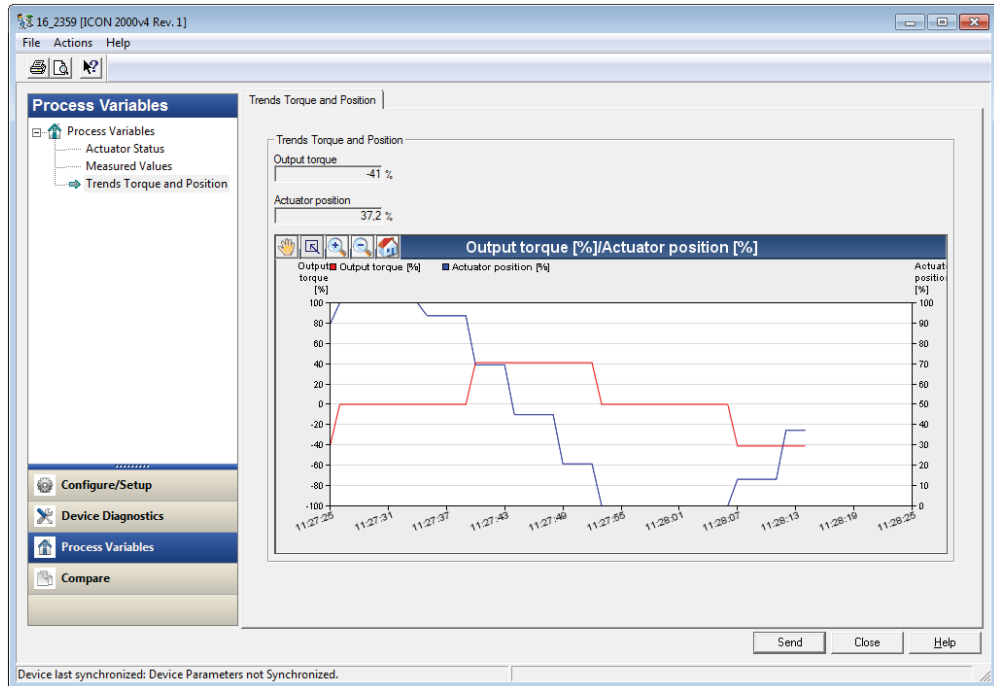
16_2359 [ICON 2000v4 Rev. 1]

File Actions Help

Process Variables

Process Variables
Actuator Status
Measured Values
Trends Torque and Position

Configure/Setup
Device Diagnostics
Process Variables
Compare

Trends Torque and Position

Trends Torque and Position

Output torque
-41 %

Actuator position
37,2 %

Output torque [%]/Actuator position [%]

Output torque [%]
Output torque [%]
Actuator position [%]
Actuat positio [%]

100
80
60
40
20
0
-20
-40
-60
-80
-100

100
90
80
70
60
50
40
30
20
10
0

11:27:25
11:27:31
11:27:37
11:27:43
11:27:49
11:27:55
11:28:01
11:28:07
11:28:13
11:28:19
11:28:25

Send
Close
Help

Device last synchronized: Device Parameters not Synchronized.